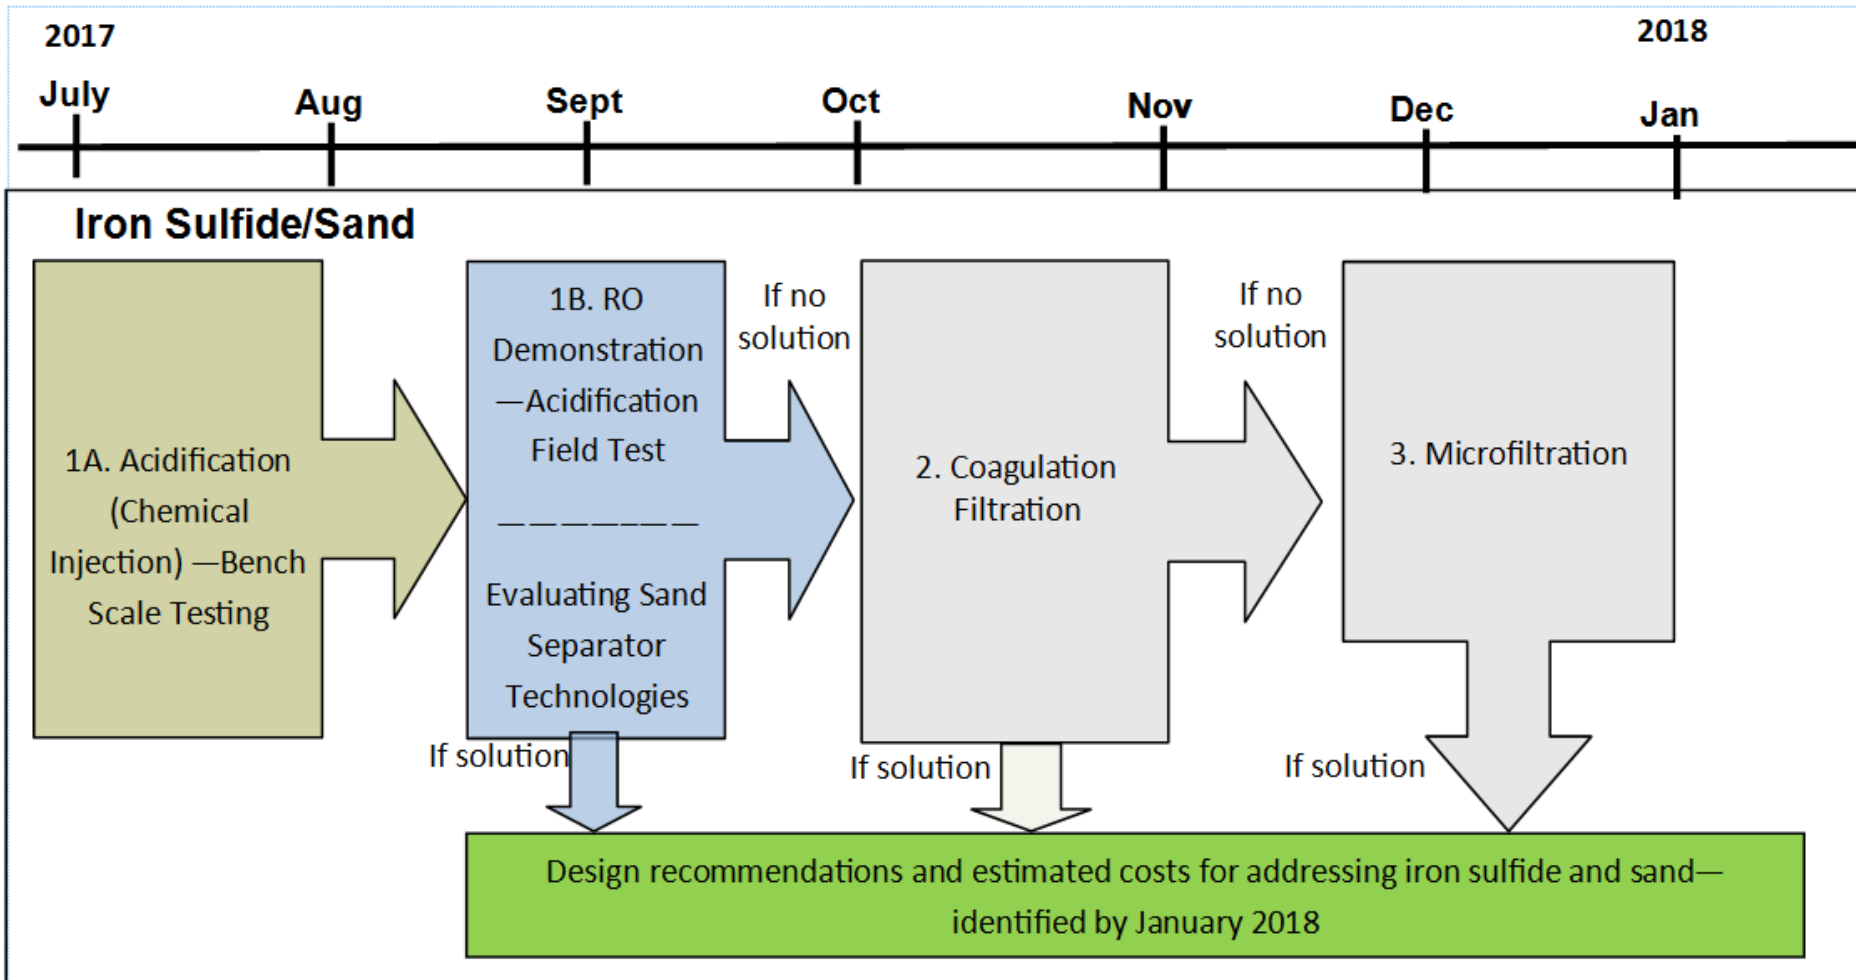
2017

2018

July Aug Sept Oct Nov Dec Jan

Iron Sulfide/Sand

1A. Acidification (Chemical Injection) —Bench Scale Testing

1B. RO Demonstration —Acidification Field Test

————————

Evaluating Sand Separator Technologies

If no solution

2. Coagulation Filtration

If no solution

3. Microfiltration

If solution

If solution

If solution

Design recommendations and estimated costs for addressing iron sulfide and sand—identified by January 2018